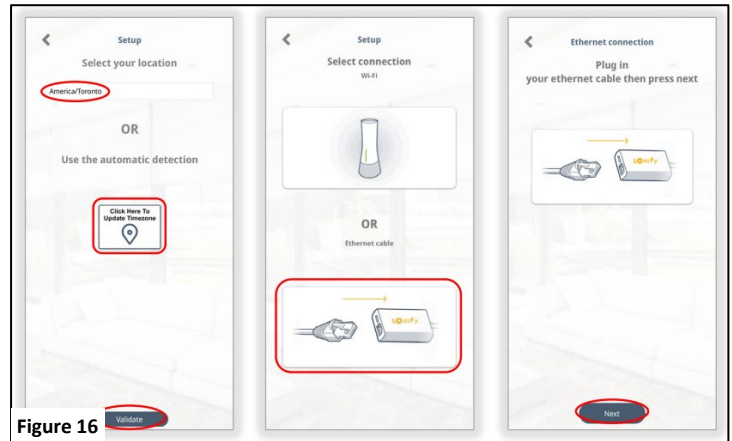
Setup

Select your location

America/Toronto

OR

Use the automatic detection

Click Here To Update Timezone

Validate

Figure 16

Setup

Select connection

Wi-Fi

OR

Ethernet cable

somfy

Ethernet connection

Plug in your ethernet cable then press next

somfy

Next